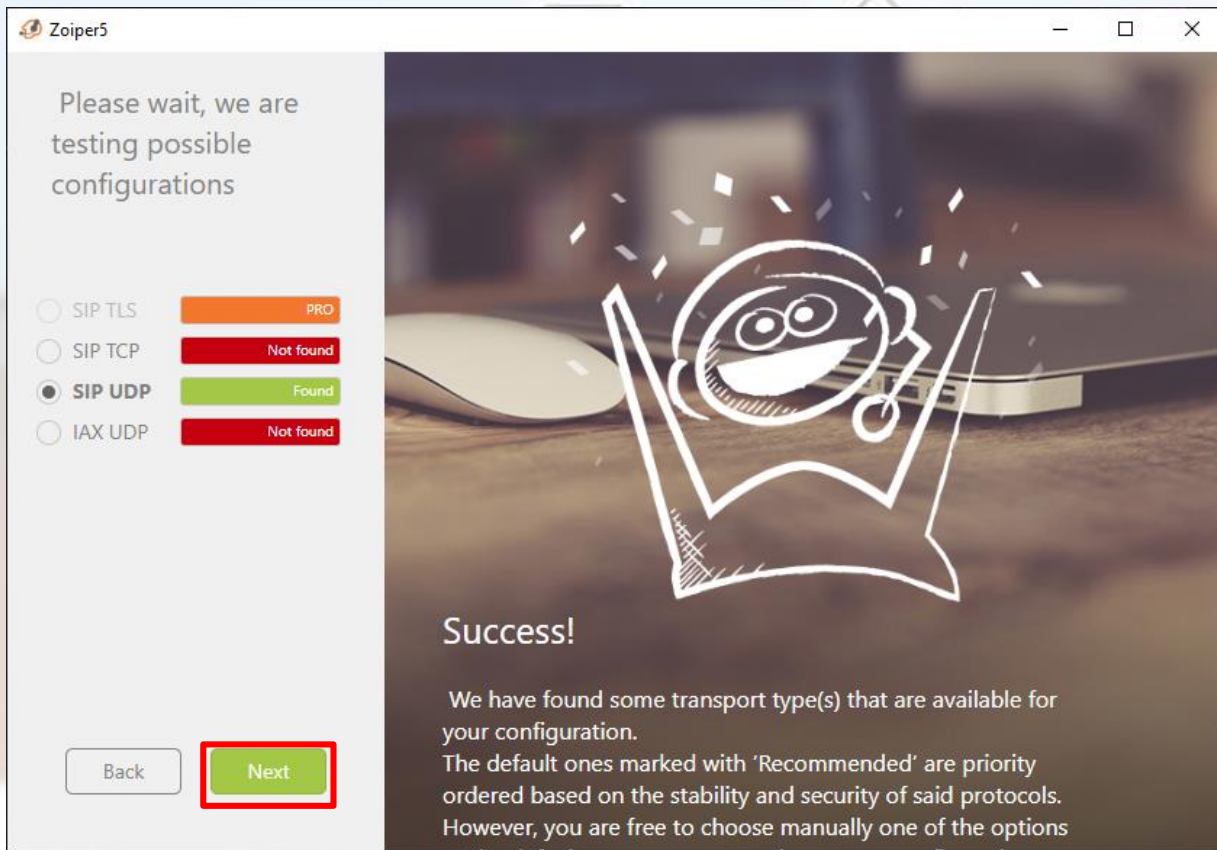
Zoiper5

Please wait, we are testing possible configurations

SIP TLS PRO
SIP TCP Not found
SIP UDP Found
IAX UDP Not found

Back Next

Success!

We have found some transport type(s) that are available for your configuration.
The default ones marked with 'Recommended' are priority ordered based on the stability and security of said protocols.
However, you are free to choose manually one of the options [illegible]